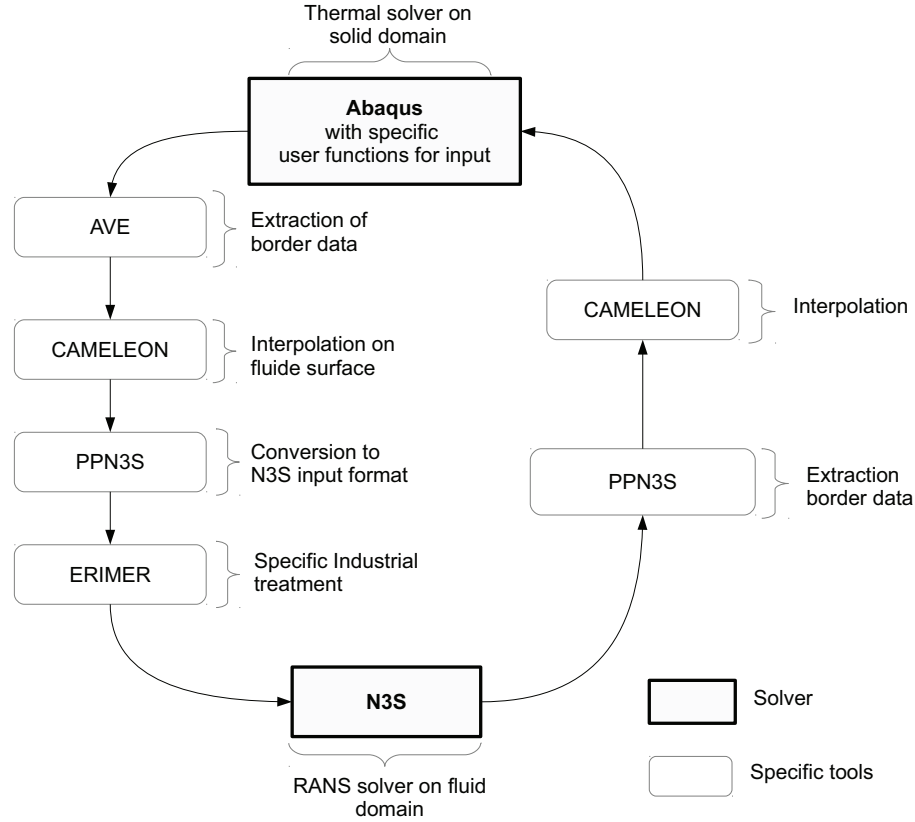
Thermal solver on solid domain

**Abaqus**
with specific user functions for input

AVE

Extraction of border data

CAMELEON

Interpolation on fluide surface

PPN3S

Conversion to N3S input format

ERIMER

Specific Industrial treatment

N3S

RANS solver on fluid domain

PPN3S

Extraction border data

CAMELEON

Interpolation

Solver

Specific tools